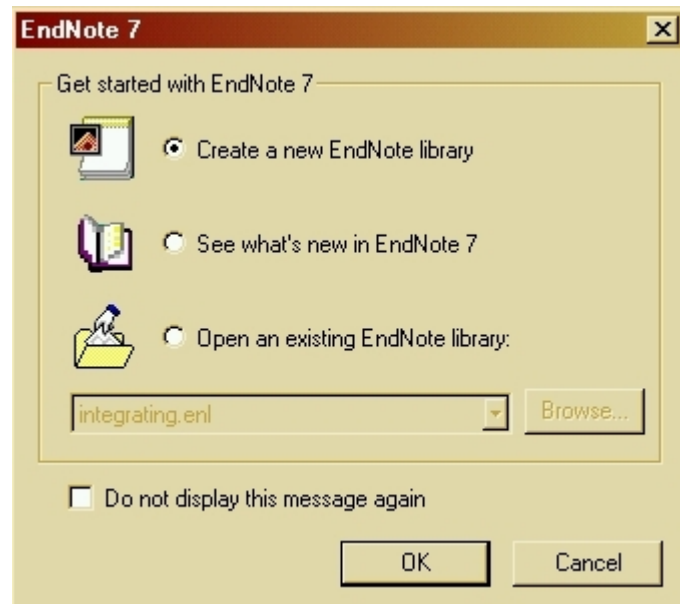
EndNote 7

Get started with EndNote 7

Create a new EndNote library

See what's new in EndNote 7

Open an existing EndNote library:

integrating.enl

Browse...

Do not display this message again

OK

Cancel